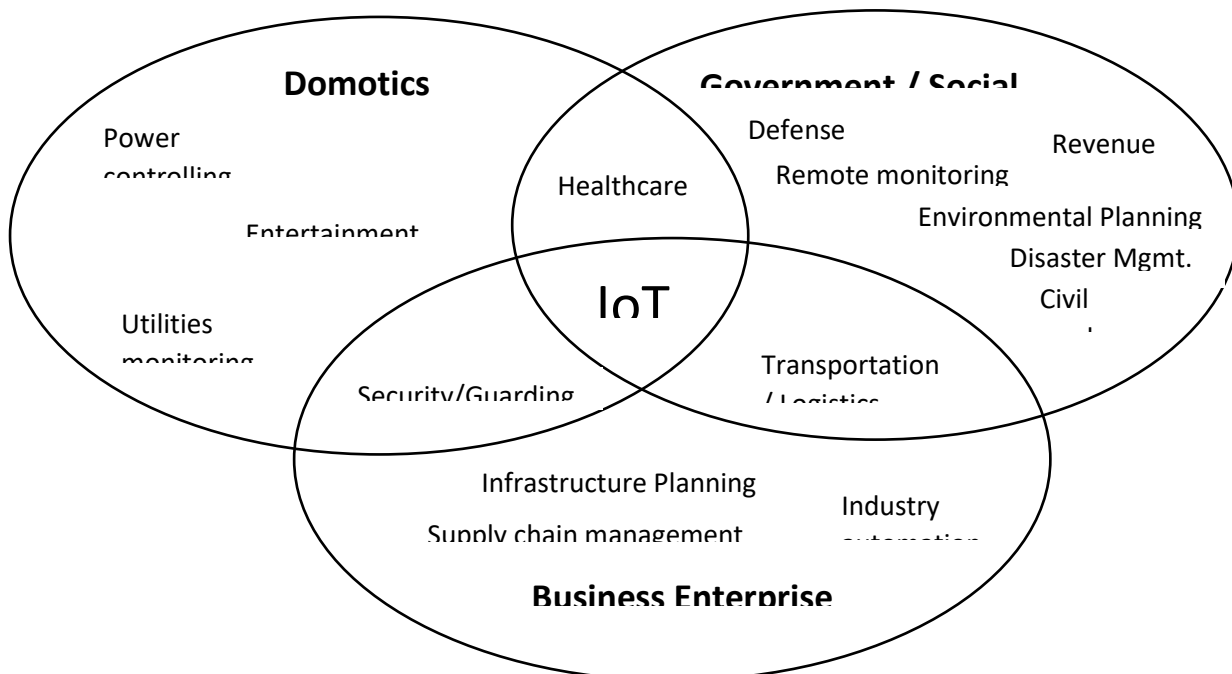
Domotics

Power controlling

Entertainment

Utilities monitoring

Government / Social

Defense

Revenue

Remote monitoring

Environmental Planning

Disaster Mgmt.

Civil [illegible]

Healthcare

IoT

Security/Guarding

Transportation / Logistics

Infrastructure Planning

Supply chain management

Industry automation

Business Enterprise